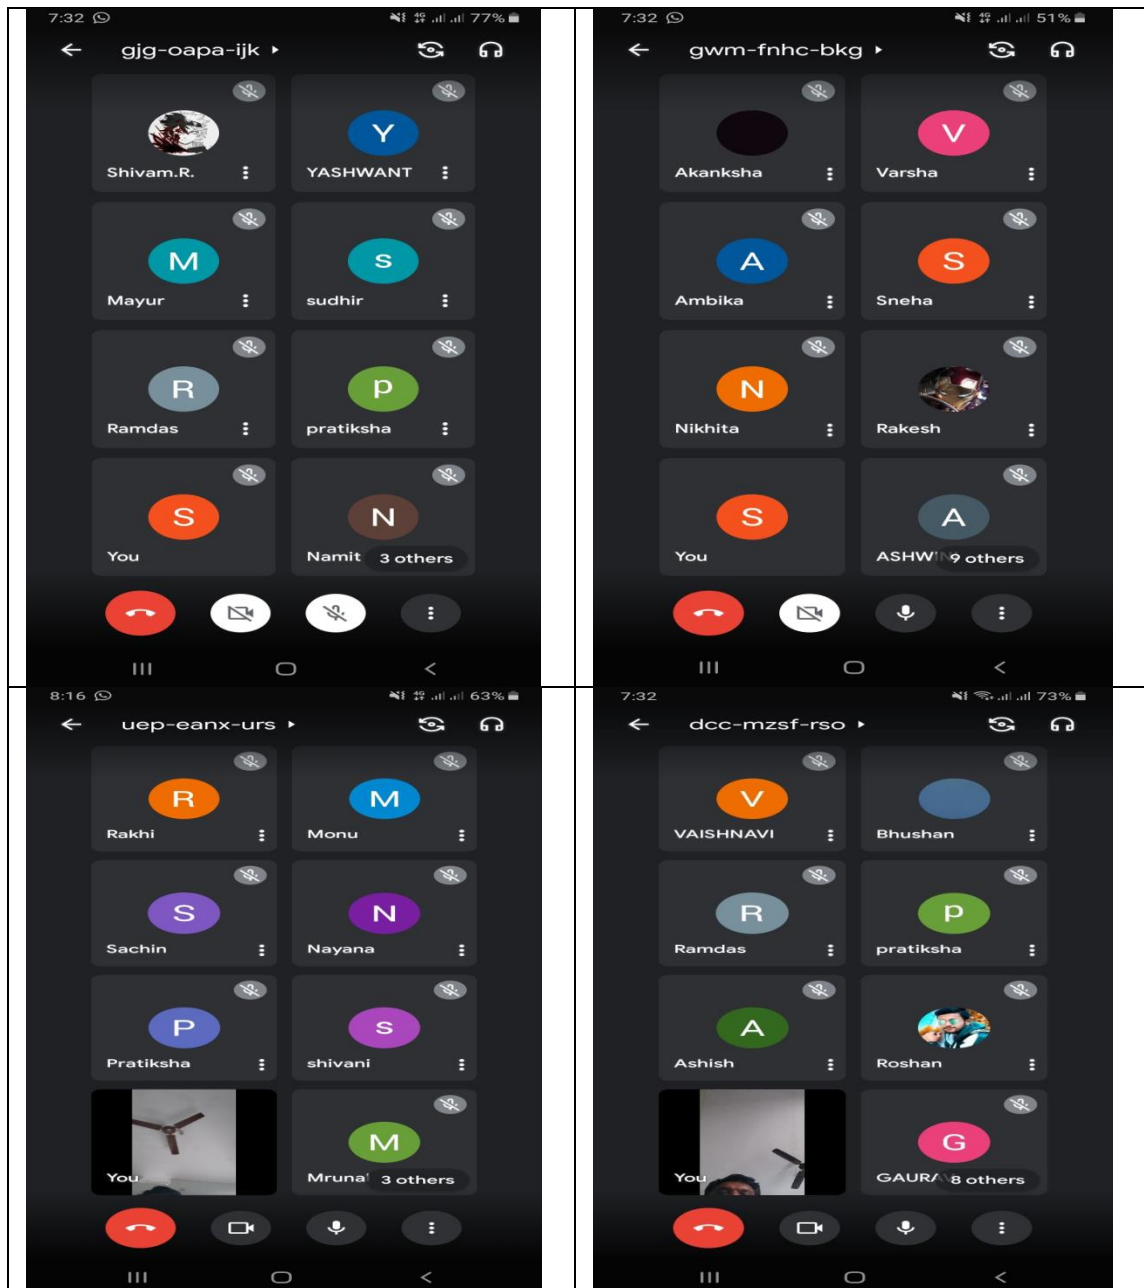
7:32 77%

gjg-oapa-ijk

Shivam.R.
Y
YASHWANT
M
Mayur
S
sudhir
R
Ramdas
P
pratiksha
S
You
N
Namit 3 others

7:32 51%

gwm-fnhc-bkg

Akanksha
V
Varsha
A
Ambika
S
Sneha
N
Nikhita
Rakesh
S
You
A
ASHW 9 others

8:16 63%

uep-eanx-urs

R
Rakhi
M
Monu
S
Sachin
N
Nayana
P
Pratiksha
S
shivani
You
M
Mruna 3 others

7:32 73%

dcc-mzsf-rso

V
VAISHNAVI
Bhushan
R
Ramdas
P
pratiksha
A
Ashish
Roshan
You
G
GAUR 8 others